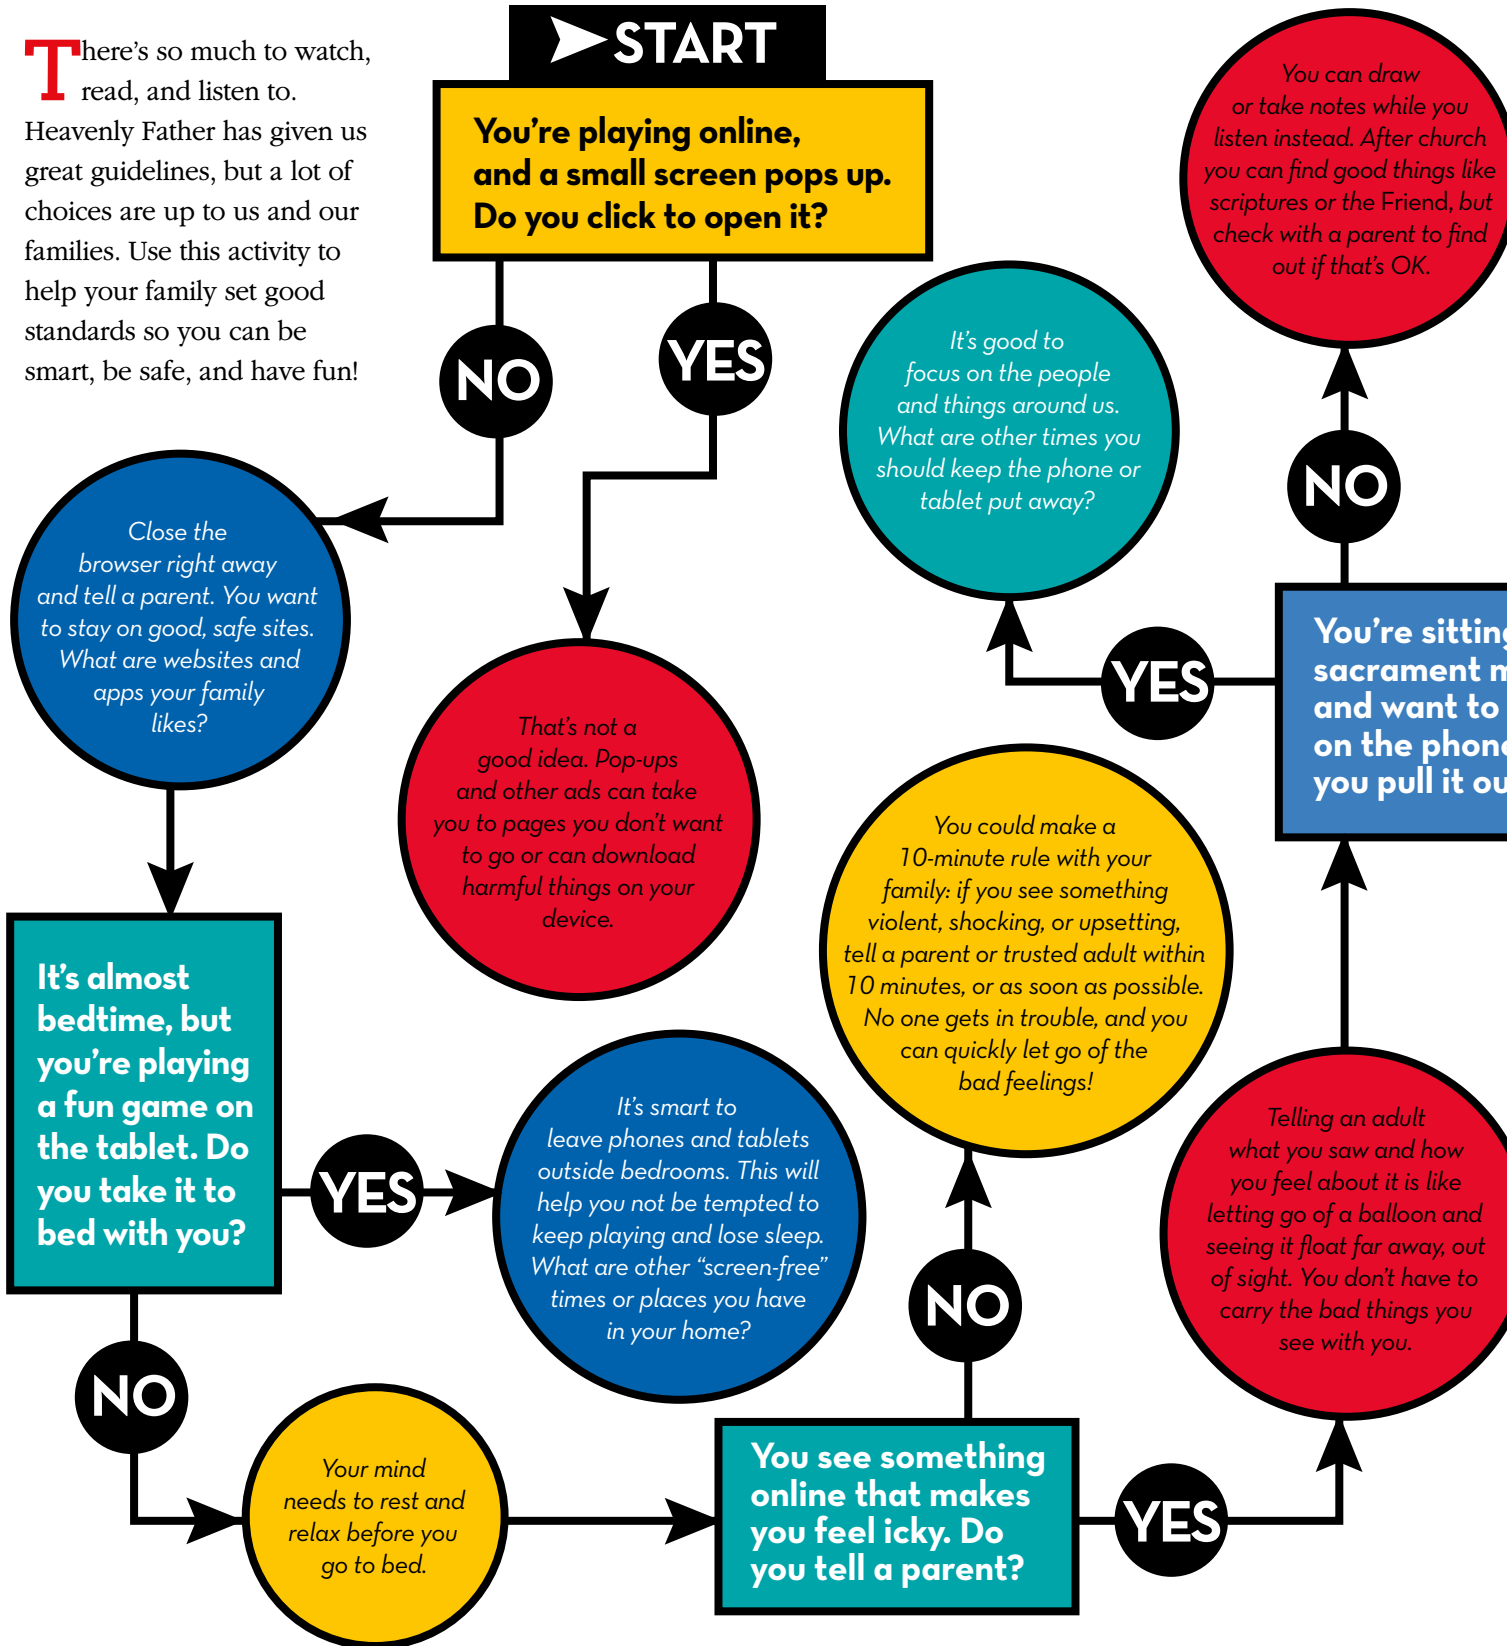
There's so much to watch, read, and listen to. Heavenly Father has given us great guidelines, but a lot of choices are up to us and our families. Use this activity to help your family set good standards so you can be smart, be safe, and have fun!

START

You're playing online, and a small screen pops up. Do you click to open it?

NO

YES

Close the browser right away and tell a parent. You want to stay on good, safe sites. What are websites and apps your family likes?

That's not a good idea. Pop-ups and other ads can take you to pages you don't want to go or can download harmful things on your device.

It's almost bedtime, but you're playing a fun game on the tablet. Do you take it to bed with you?

YES

It's smart to leave phones and tablets outside bedrooms. This will help you not be tempted to keep playing and lose sleep. What are other "screen-free" times or places you have in your home?

NO

Your mind needs to rest and relax before you go to bed.

You see something online that makes you feel icky. Do you tell a parent?

NO

You could make a 10-minute rule with your family: if you see something violent, shocking, or upsetting, tell a parent or trusted adult within 10 minutes, or as soon as possible. No one gets in trouble, and you can quickly let go of the bad feelings!

YES

Telling an adult what you saw and how you feel about it is like letting go of a balloon and seeing it float far away, out of sight. You don't have to carry the bad things you see with you.

You're sitting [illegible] sacrament m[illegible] and want to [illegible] on the phon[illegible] you pull it ou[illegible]

YES

It's good to focus on the people and things around us. What are other times you should keep the phone or tablet put away?

NO

You can draw or take notes while you listen instead. After church you can find good things like scriptures or the Friend, but check with a parent to find out if that's OK.